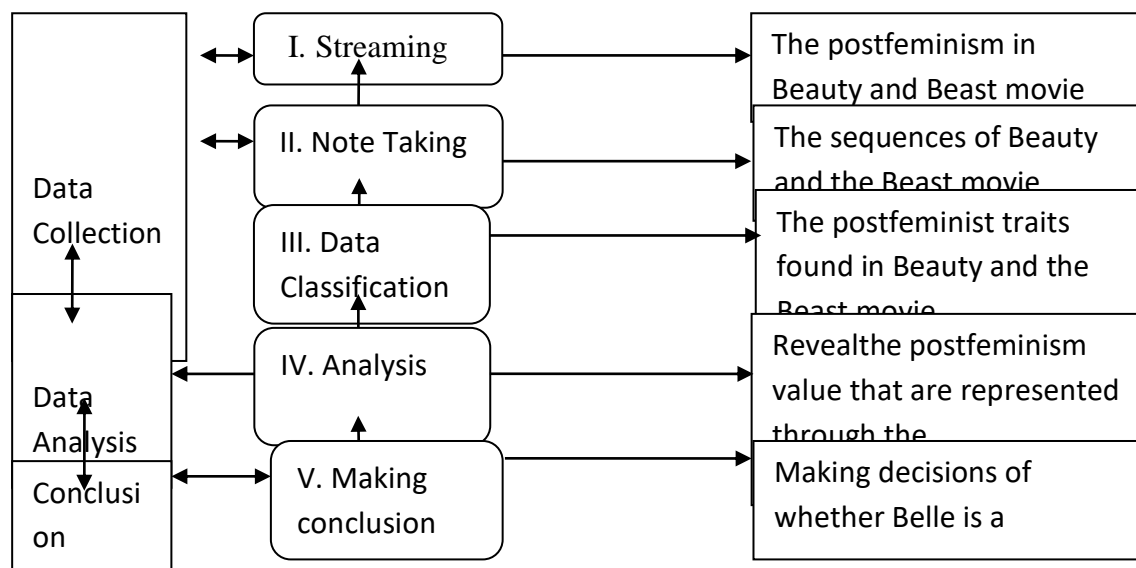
Data Collection

Data Analysis

Conclusi on

I. Streaming

II. Note Taking

III. Data Classification

IV. Analysis

V. Making conclusion

The postfeminism in Beauty and Beast movie

The sequences of Beauty and the Beast movie

The postfeminist traits found in Beauty and the Beast movie

Revealthe postfeminism value that are represented through the

Making decisions of whether Belle is a